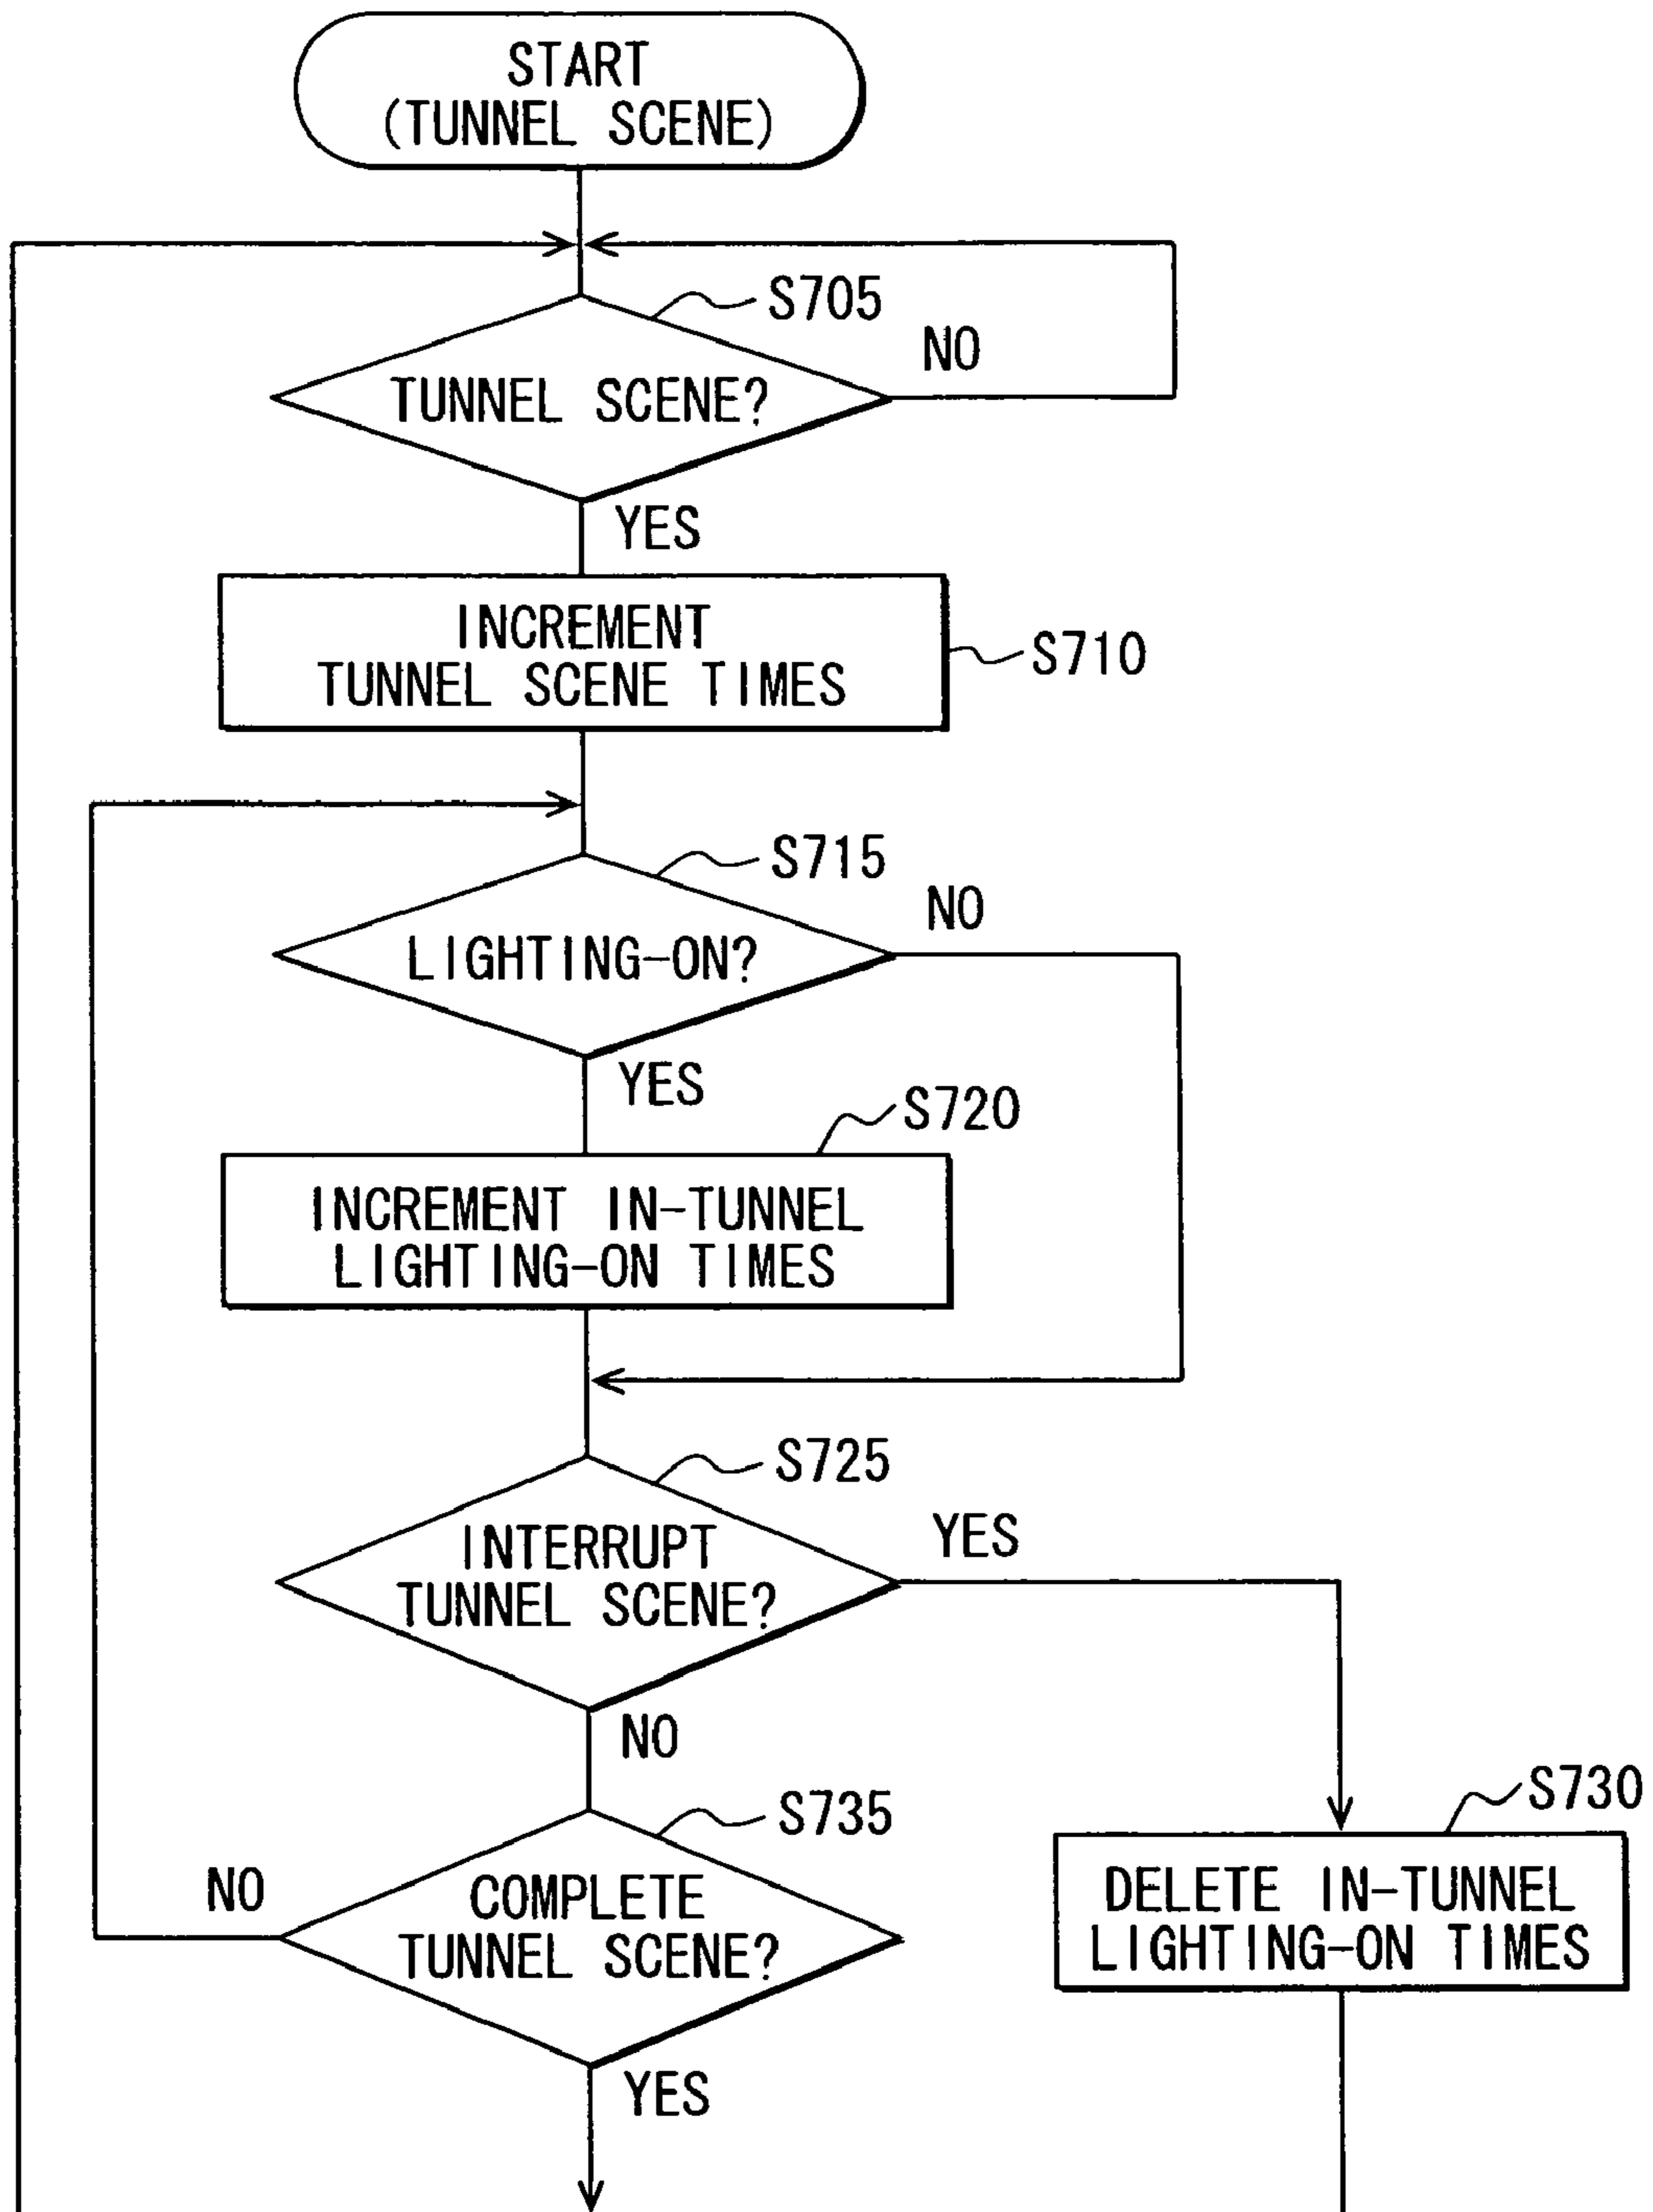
START
(TUNNEL SCENE)

S705
TUNNEL SCENE?
NO
YES

INCREMENT TUNNEL SCENE TIMES
S710

S715
LIGHTING-ON?
NO
YES

S720
INCREMENT IN-TUNNEL LIGHTING-ON TIMES

S725
INTERRUPT TUNNEL SCENE?
YES
NO

S735
COMPLETE TUNNEL SCENE?
NO
YES

S730
DELETE IN-TUNNEL LIGHTING-ON TIMES